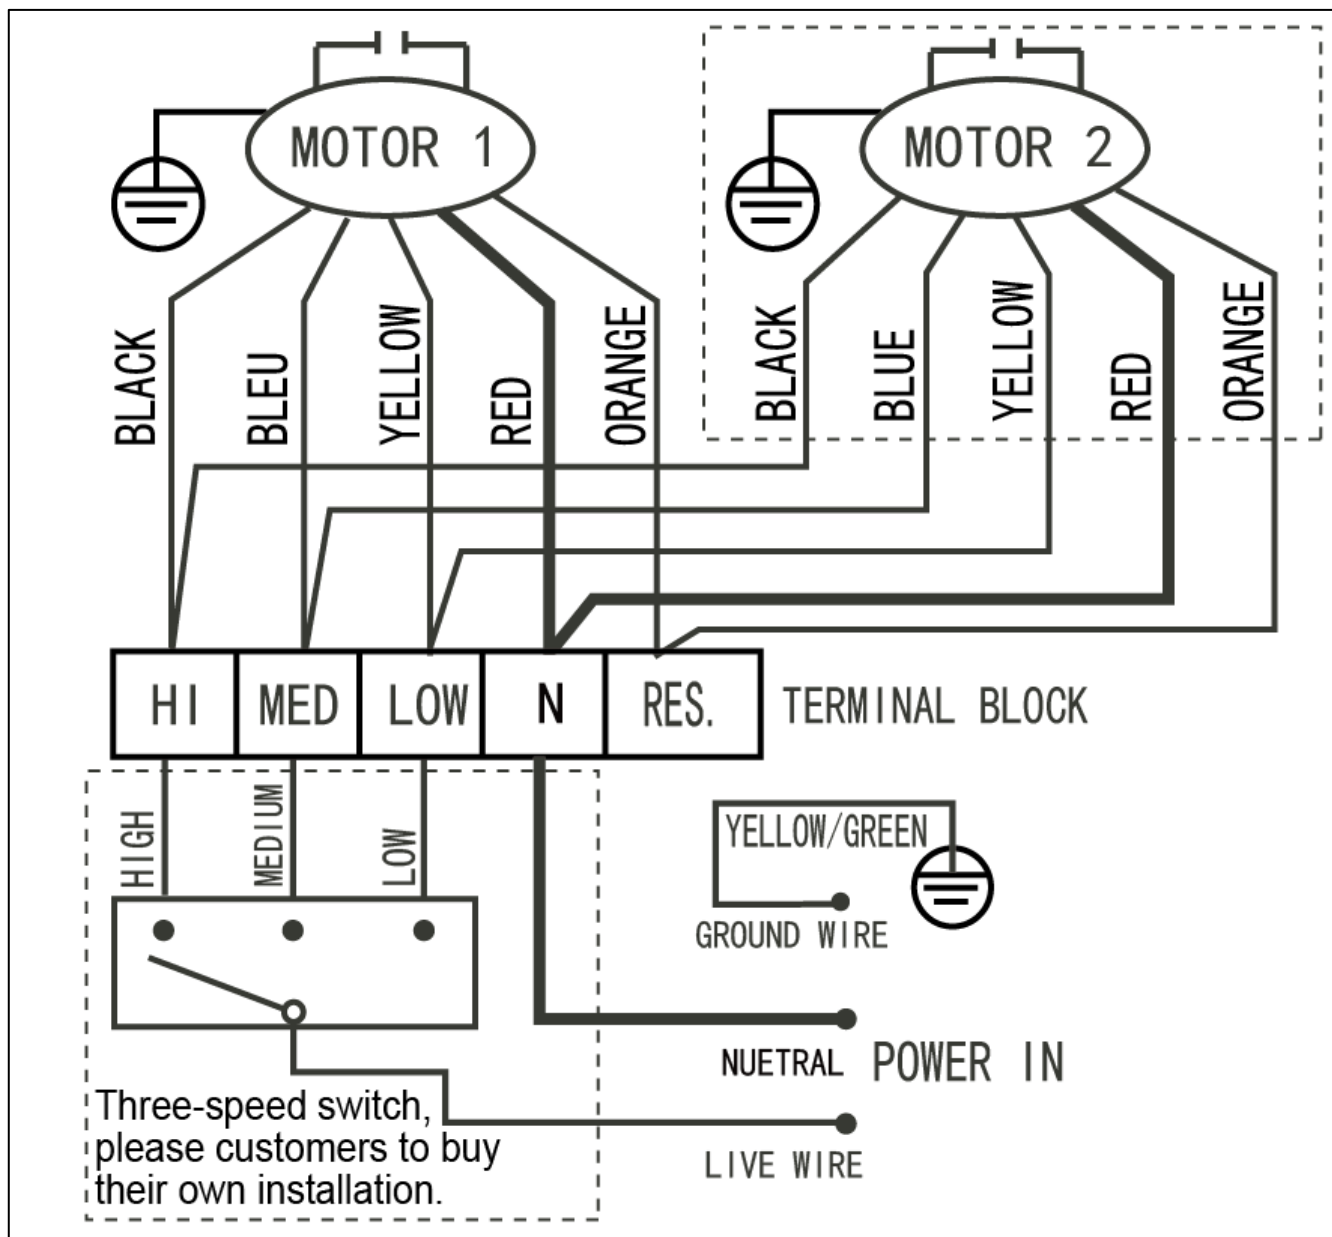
MOTOR 1

MOTOR 2

BLACK
BLEU
YELLOW
RED
ORANGE

BLACK
BLUE
YELLOW
RED
ORANGE

| HI | MED | LOW | N | RES. |
|---|---|---|---|---|

TERMINAL BLOCK

HIGH
MEDIUM
LOW

YELLOW/GREEN
GROUND WIRE

NUETRAL
POWER IN
LIVE WIRE

Three-speed switch, please customers to buy their own installation.